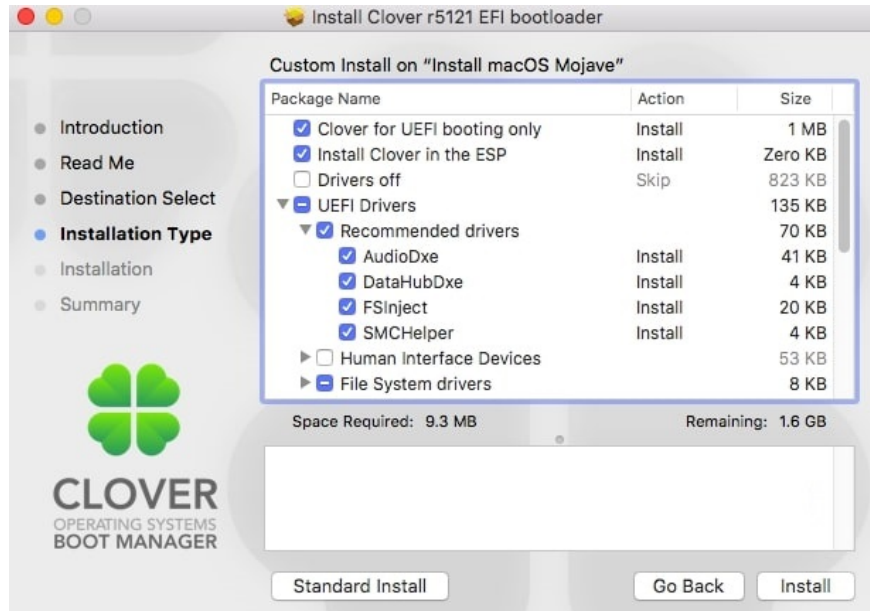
Install Clover r5121 EFI bootloader

Introduction
Read Me
Destination Select
Installation Type
Installation
Summary

CLOVER
OPERATING SYSTEMS
BOOT MANAGER

Custom Install on "Install macOS Mojave"

| Package Name | Action | Size |
|---|---|---|
| Clover for UEFI booting only | Install | 1 MB |
| Install Clover in the ESP | Install | Zero KB |
| Drivers off | Skip | 823 KB |
| UEFI Drivers | | 135 KB |
| Recommended drivers | | 70 KB |
| AudioDxe | Install | 41 KB |
| DataHubDxe | Install | 4 KB |
| FSInject | Install | 20 KB |
| SMCHelper | Install | 4 KB |
| Human Interface Devices | | 53 KB |
| File System drivers | | 8 KB |

Space Required: 9.3 MB
Remaining: 1.6 GB

Standard Install
Go Back
Install